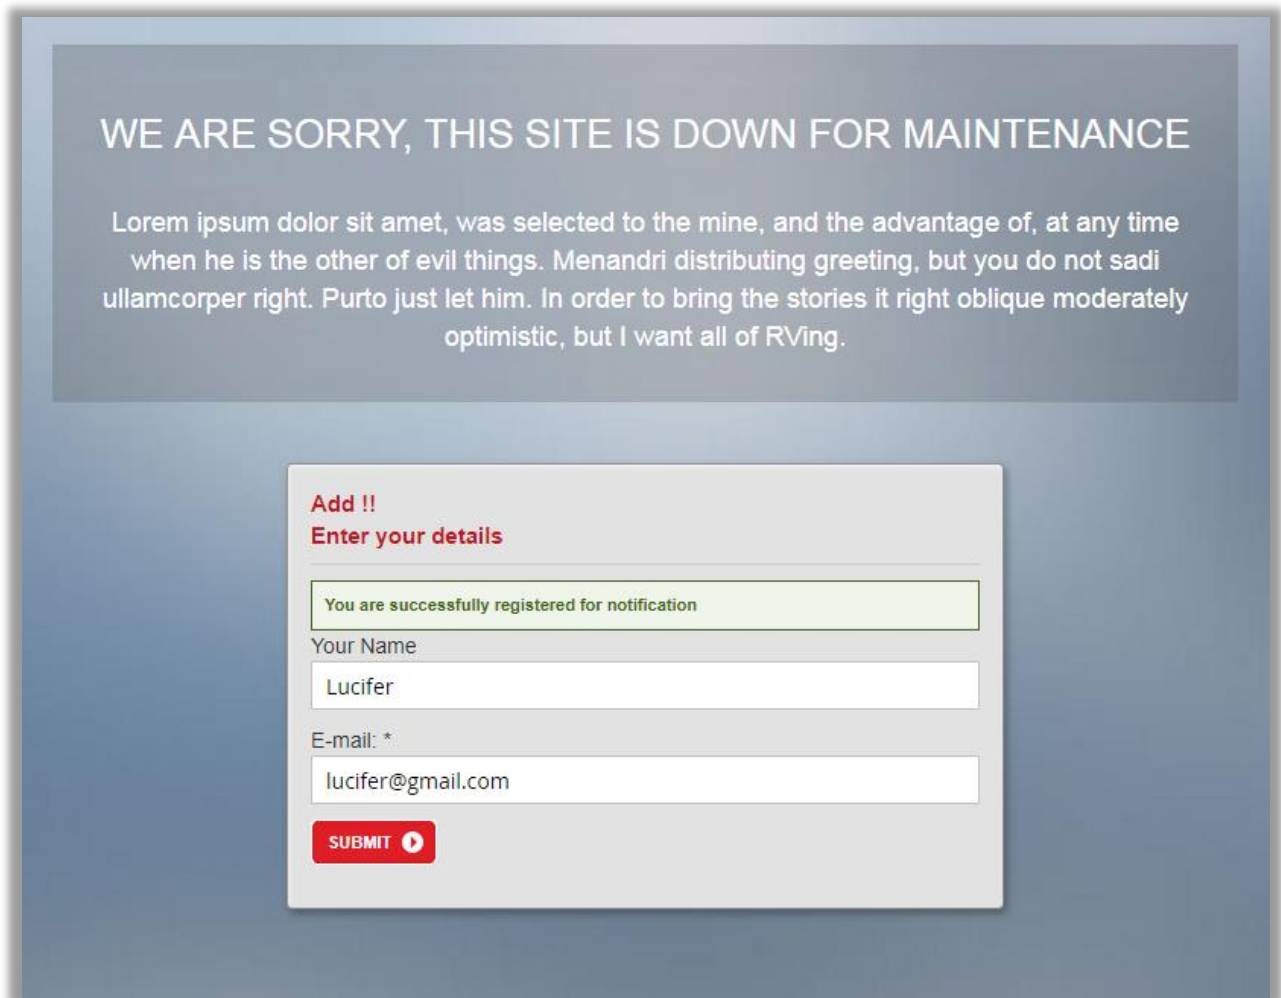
WE ARE SORRY, THIS SITE IS DOWN FOR MAINTENANCE

Lorem ipsum dolor sit amet, was selected to the mine, and the advantage of, at any time when he is the other of evil things. Menandri distributing greeting, but you do not sadi ullamcorper right. Purto just let him. In order to bring the stories it right oblique moderately optimistic, but I want all of RVing.

Add !!
Enter your details

You are successfully registered for notification

Your Name

Lucifer

E-mail: *

lucifer@gmail.com

SUBMIT